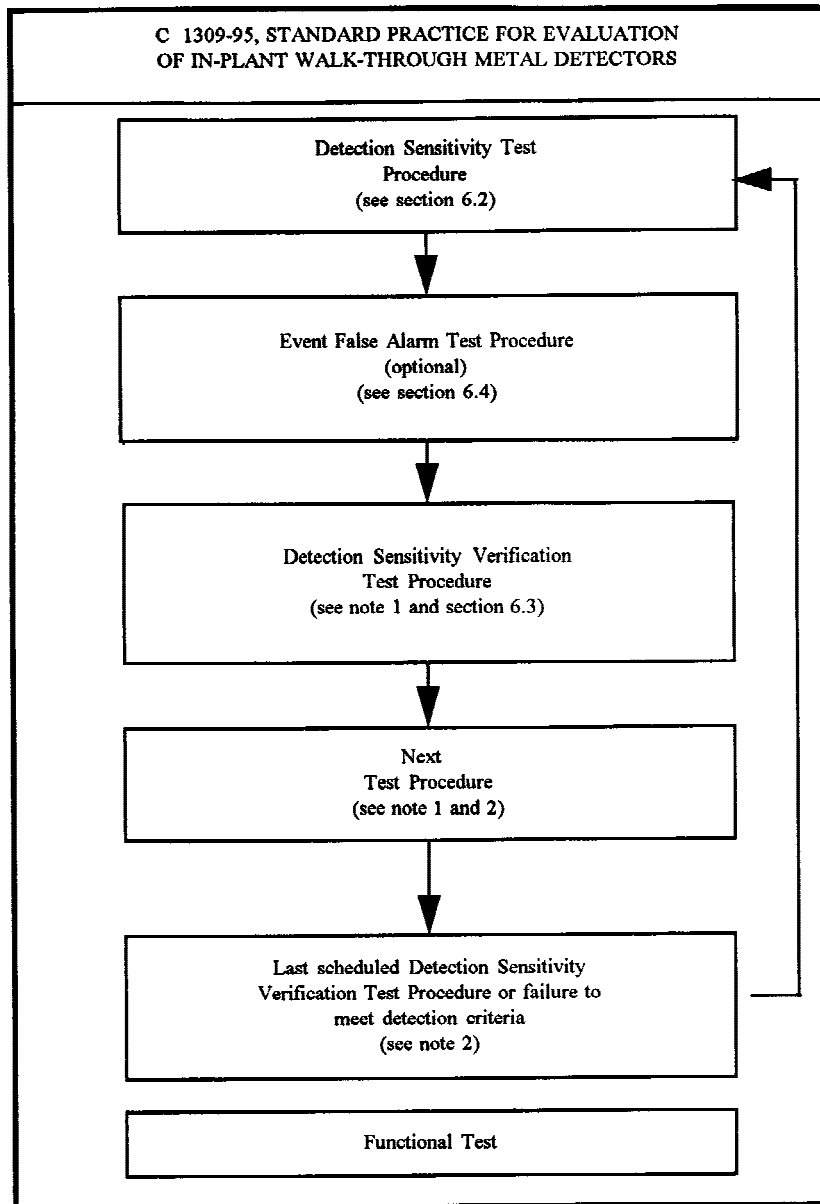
C 1309-95, STANDARD PRACTICE FOR EVALUATION OF IN-PLANT WALK-THROUGH METAL DETECTORS

Detection Sensitivity Test Procedure (see section 6.2)

Event False Alarm Test Procedure (optional) (see section 6.4)

Detection Sensitivity Verification Test Procedure (see note 1 and section 6.3)

Next Test Procedure (see note 1 and 2)

Last scheduled Detection Sensitivity Verification Test Procedure or failure to meet detection criteria (see note 2)

Functional Test